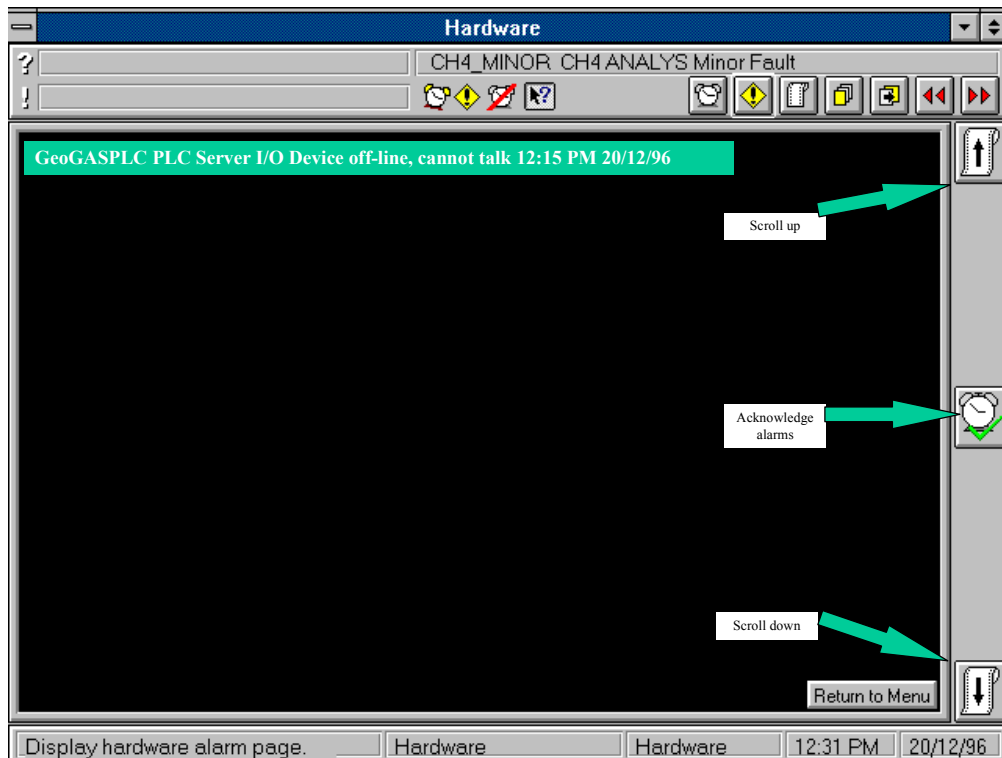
Hardware

?

!

CH4_MINOR CH4 ANALYS Minor Fault

GeoGASPLC PLC Server I/O Device off-line, cannot talk 12:15 PM 20/12/96

Scroll up

Acknowledge alarms

Scroll down

Return to Menu

| Display hardware alarm page. | Hardware | Hardware | 12:31 PM | 20/12/96 |
|---|---|---|---|---|